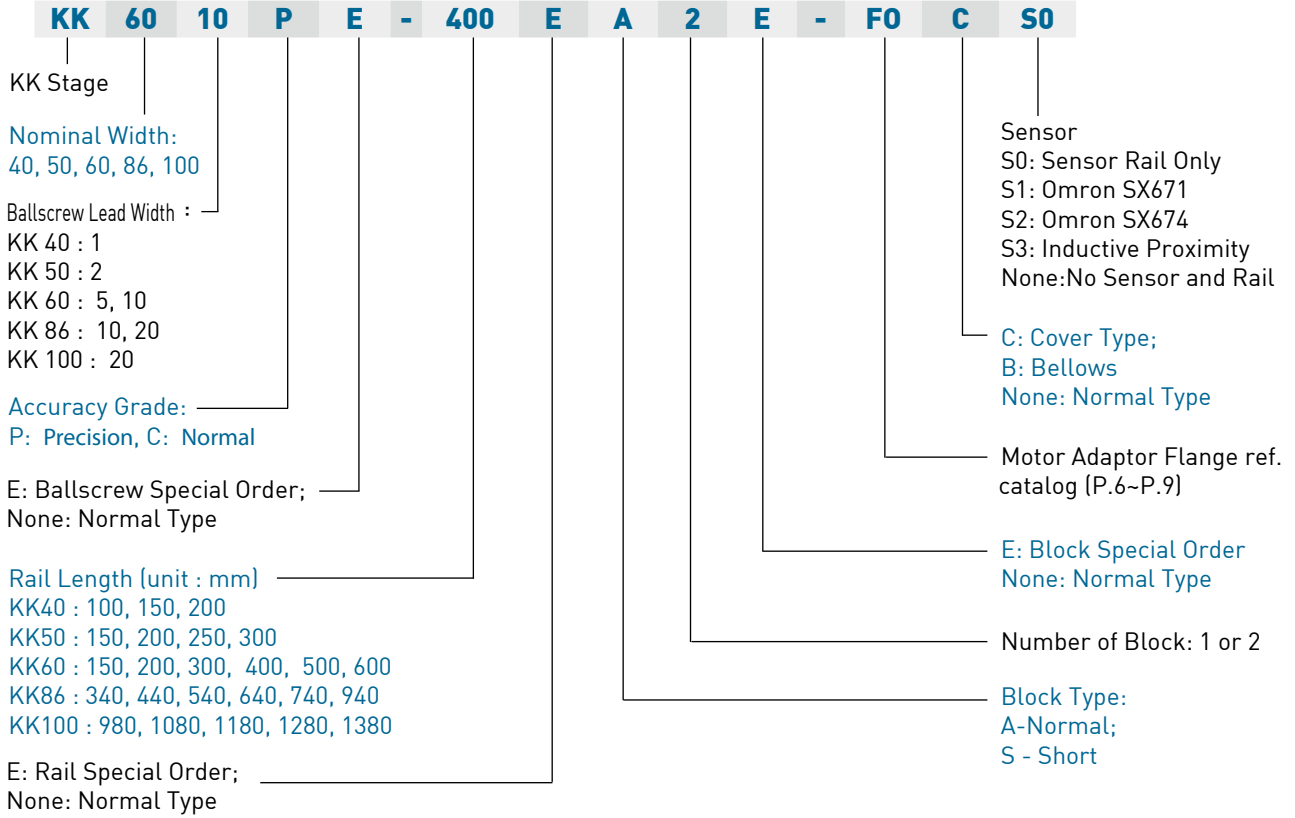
| KK | 60 | 10 | P | E | - | 400 | E | A | 2 | E | - | F0 | C | S0 |
|---|---|---|---|---|---|---|---|---|---|---|---|---|---|---|

KK Stage

Nominal Width:
40, 50, 60, 86, 100

Ballscrew Lead Width :
KK 40 : 1
KK 50 : 2
KK 60 : 5, 10
KK 86 : 10, 20
KK 100 : 20

Accuracy Grade:
P: Precision, C: Normal

E: Ballscrew Special Order;
None: Normal Type

Rail Length (unit : mm)
KK40 : 100, 150, 200
KK50 : 150, 200, 250, 300
KK60 : 150, 200, 300, 400, 500, 600
KK86 : 340, 440, 540, 640, 740, 940
KK100 : 980, 1080, 1180, 1280, 1380

E: Rail Special Order;
None: Normal Type

Sensor
S0: Sensor Rail Only
S1: Omron SX671
S2: Omron SX674
S3: Inductive Proximity
None:No Sensor and Rail

C: Cover Type;
B: Bellows
None: Normal Type

Motor Adaptor Flange ref. catalog (P.6~P.9)

E: Block Special Order
None: Normal Type

Number of Block: 1 or 2

Block Type:
A-Normal;
S - Short